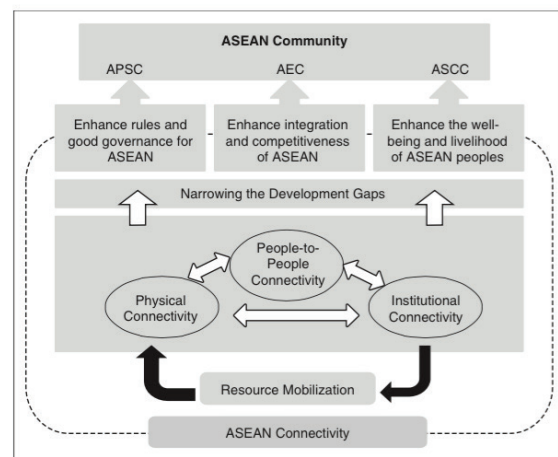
ASEAN Community

APSC

AEC

ASCC

Enhance rules and good governance for ASEAN

Enhance integration and competitiveness of ASEAN

Enhance the well-being and livelihood of ASEAN peoples

Narrowing the Development Gaps

People-to-People Connectivity

Physical Connectivity

Institutional Connectivity

Resource Mobilization

ASEAN Connectivity